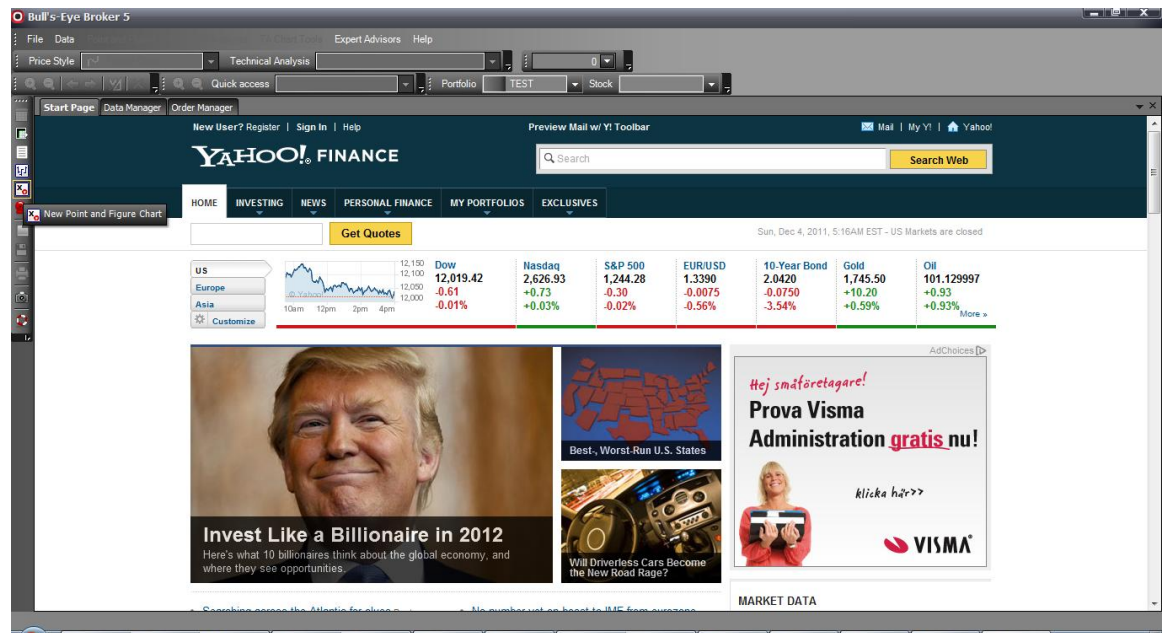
Bull's-Eye Broker 5

File Data Expert Advisors Help

Price Style Technical Analysis 0

Quick access Portfolio TEST Stock

Start Page Data Manager Order Manager

New Point and Figure Chart

New User? Register | Sign In | Help Preview Mail w/ Y! Toolbar Mail | My Y! | Yahoo!

YAHOO! FINANCE

Search Search Web

HOME INVESTING NEWS PERSONAL FINANCE MY PORTFOLIOS EXCLUSIVES

Get Quotes

Sun, Dec 4, 2011, 5:16AM EST - US Markets are closed

US
Europe
Asia
Customize

12,150
12,100
12,050
12,000
© Yahoo!
10am 12pm 2pm 4pm

| Dow | Nasdaq | S&P 500 | EUR/USD | 10-Year Bond | Gold | Oil |
|---|---|---|---|---|---|---|
| 12,019.42 | 2,626.93 | 1,244.28 | 1.3390 | 2.0420 | 1,745.50 | 101.129997 |
| -0.61 | +0.73 | -0.30 | -0.0075 | -0.0750 | +10.20 | +0.93 |
| -0.01% | +0.03% | -0.02% | -0.56% | -3.54% | +0.59% | +0.93% |

More »

Invest Like a Billionaire in 2012
Here's what 10 billionaires think about the global economy, and where they see opportunities.

Best-, Worst-Run U.S. States

Will Driverless Cars Become the New Road Rage?

AdChoices

Hej småföretagare!
Prova Visma Administration gratis nu!
klicka här>>
VISMA

MARKET DATA

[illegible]